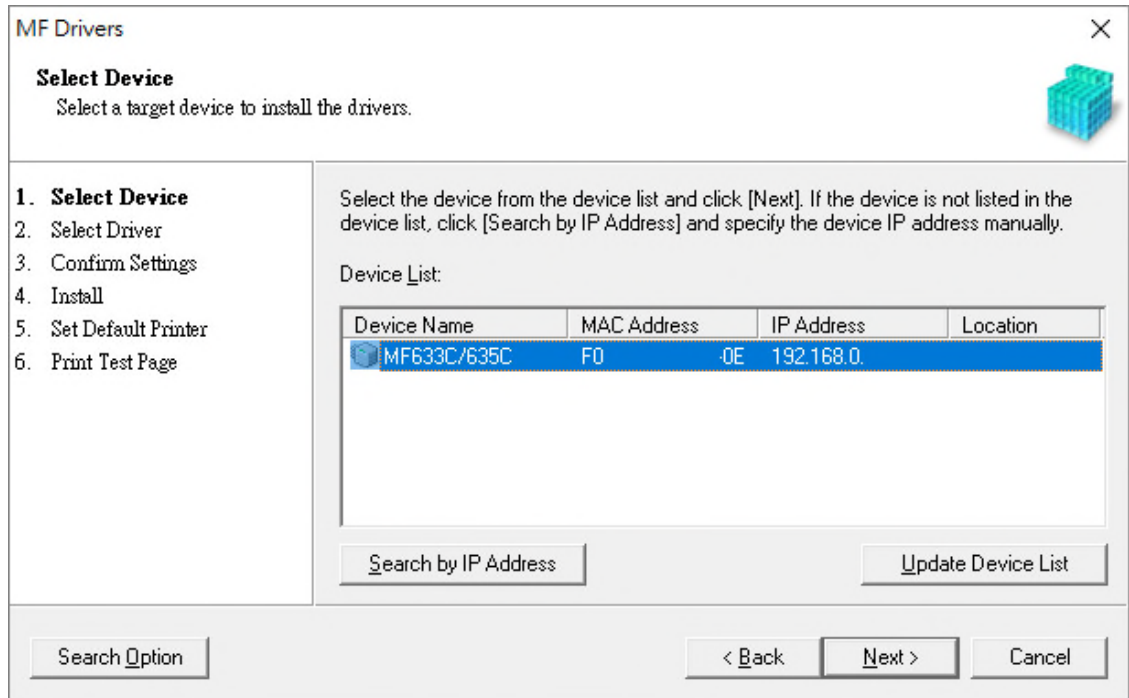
MF Drivers

×

Select Device
Select a target device to install the drivers.

1. Select Device
2. Select Driver
3. Confirm Settings
4. Install
5. Set Default Printer
6. Print Test Page

Select the device from the device list and click [Next]. If the device is not listed in the device list, click [Search by IP Address] and specify the device IP address manually.

Device List:

| Device Name | MAC Address | IP Address | Location |
|---|---|---|---|
| MF633C/635C | F0 -0E | 192.168.0. | |

Search by IP Address

Update Device List

Search Option

< Back

Next >

Cancel